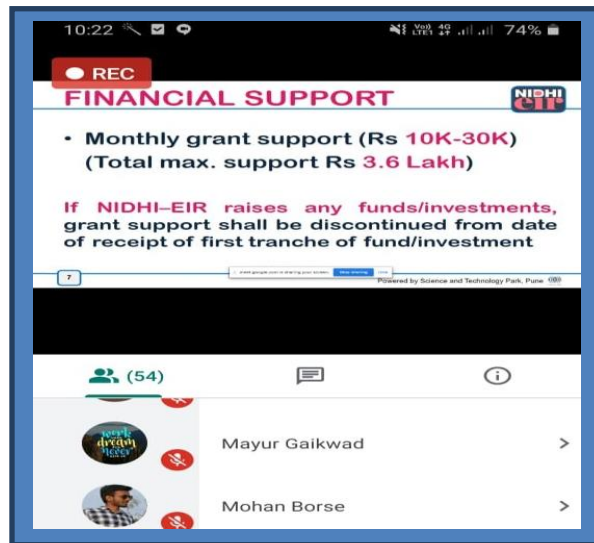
10:22

74%

REC

FINANCIAL SUPPORT

NIDHI EIR

• Monthly grant support (Rs 10K-30K) (Total max. support Rs 3.6 Lakh)

If NIDHI–EIR raises any funds/investments, grant support shall be discontinued from date of receipt of first tranche of fund/investment

7

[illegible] Stop sharing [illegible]

Powered by Science and Technology Park, Pune

(54)

work dream never

Mayur Gaikwad

Mohan Borse